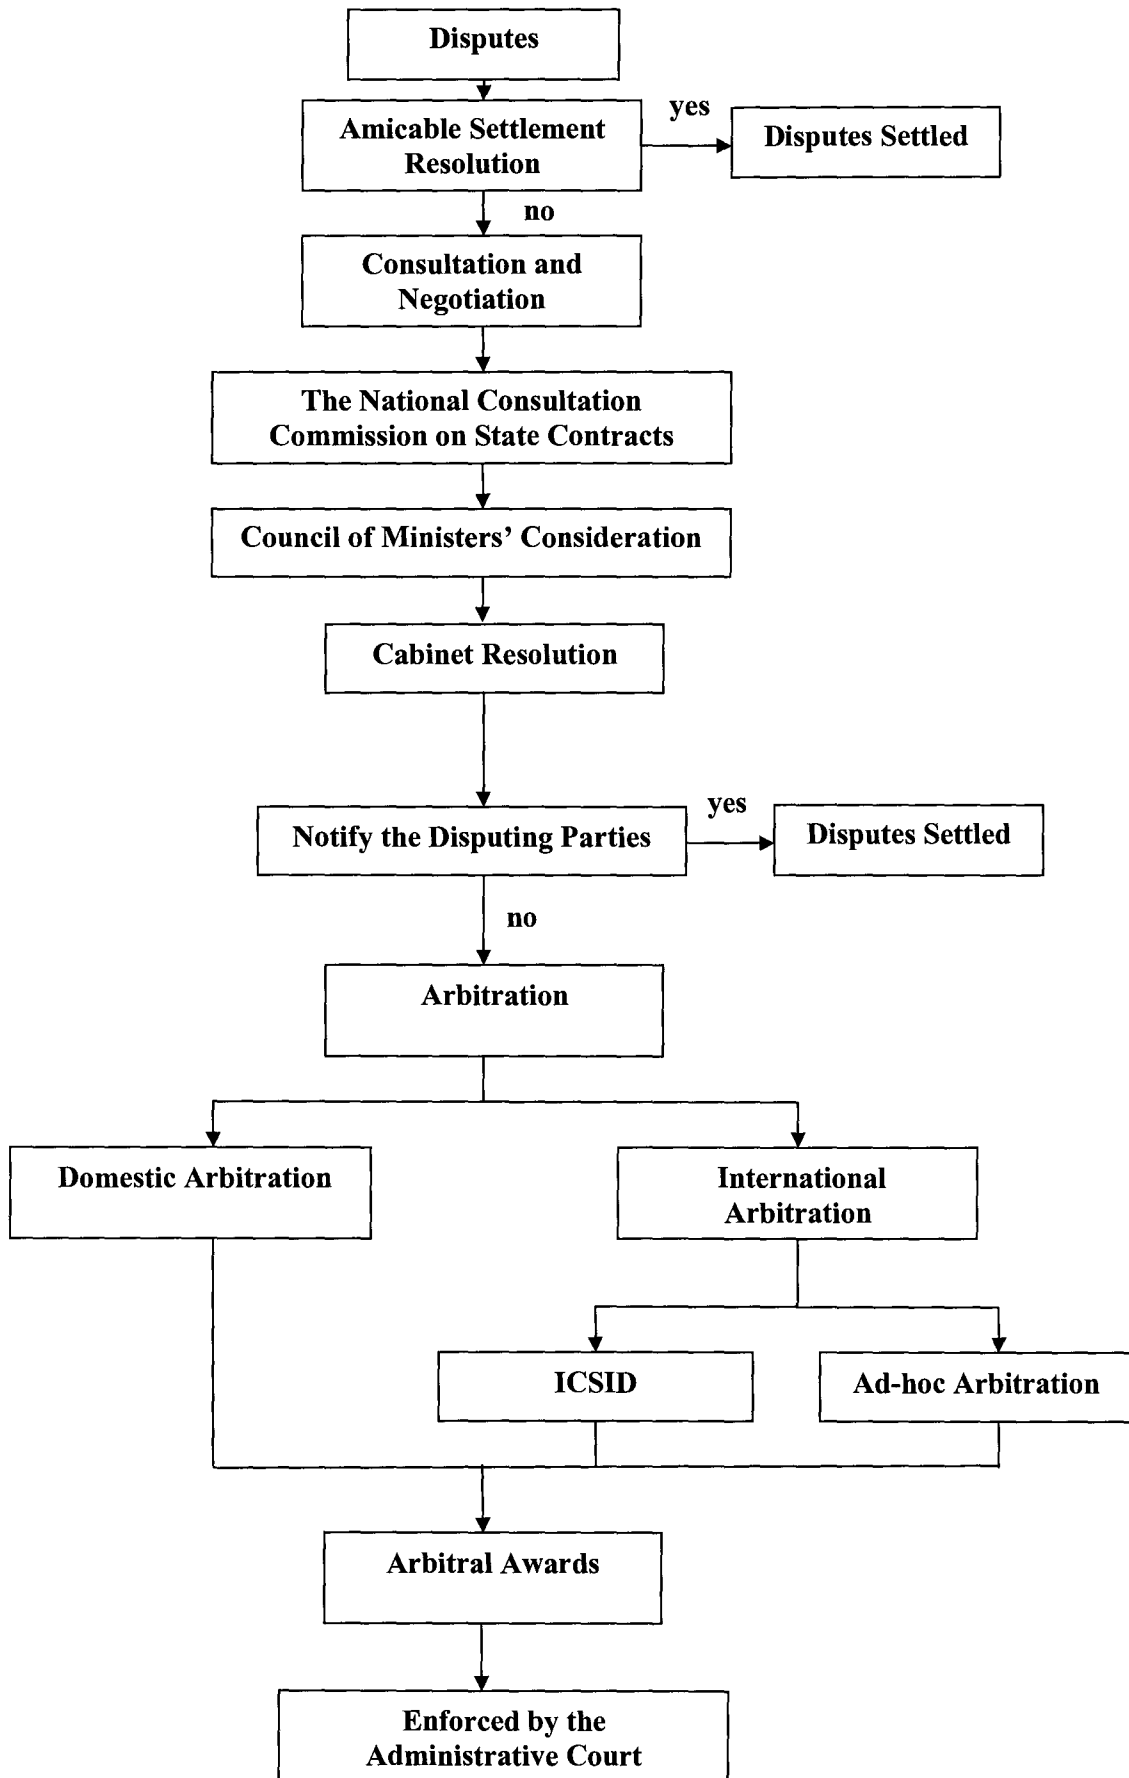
Disputes

Amicable Settlement Resolution

yes

Disputes Settled

no

Consultation and Negotiation

The National Consultation Commission on State Contracts

Council of Ministers' Consideration

Cabinet Resolution

Notify the Disputing Parties

yes

Disputes Settled

no

Arbitration

Domestic Arbitration

International Arbitration

ICSID

Ad-hoc Arbitration

Arbitral Awards

Enforced by the Administrative Court